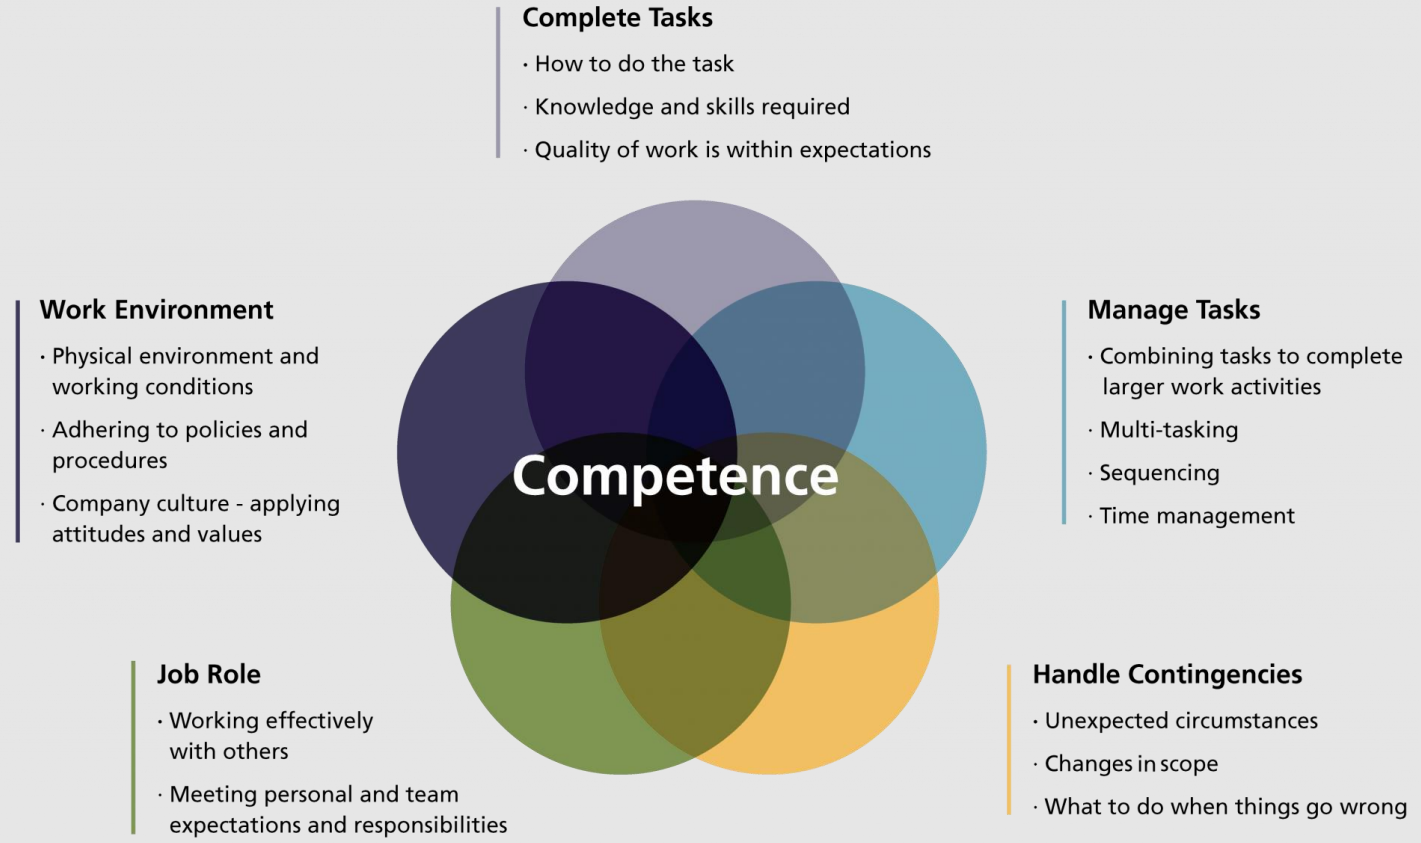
Complete Tasks

· How to do the task

· Knowledge and skills required

· Quality of work is within expectations

Work Environment

· Physical environment and working conditions

· Adhering to policies and procedures

· Company culture - applying attitudes and values

Competence

Manage Tasks

· Combining tasks to complete larger work activities

· Multi-tasking

· Sequencing

· Time management

Job Role

· Working effectively with others

· Meeting personal and team expectations and responsibilities

Handle Contingencies

· Unexpected circumstances

· Changes in scope

· What to do when things go wrong